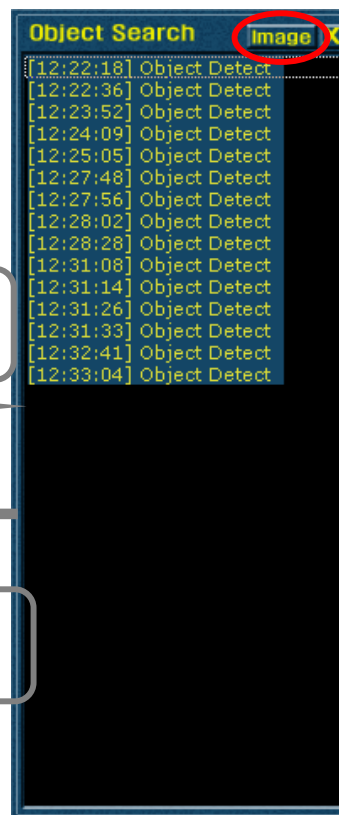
Object Search
Image
[12:22:18] Object Detect
[12:22:36] Object Detect
[12:23:52] Object Detect
[12:24:09] Object Detect
[12:25:05] Object Detect
[12:27:48] Object Detect
[12:27:56] Object Detect
[12:28:02] Object Detect
[12:28:28] Object Detect
[12:31:08] Object Detect
[12:31:14] Object Detect
[12:31:26] Object Detect
[12:31:33] Object Detect
[12:32:41] Object Detect
[12:33:04] Object Detect